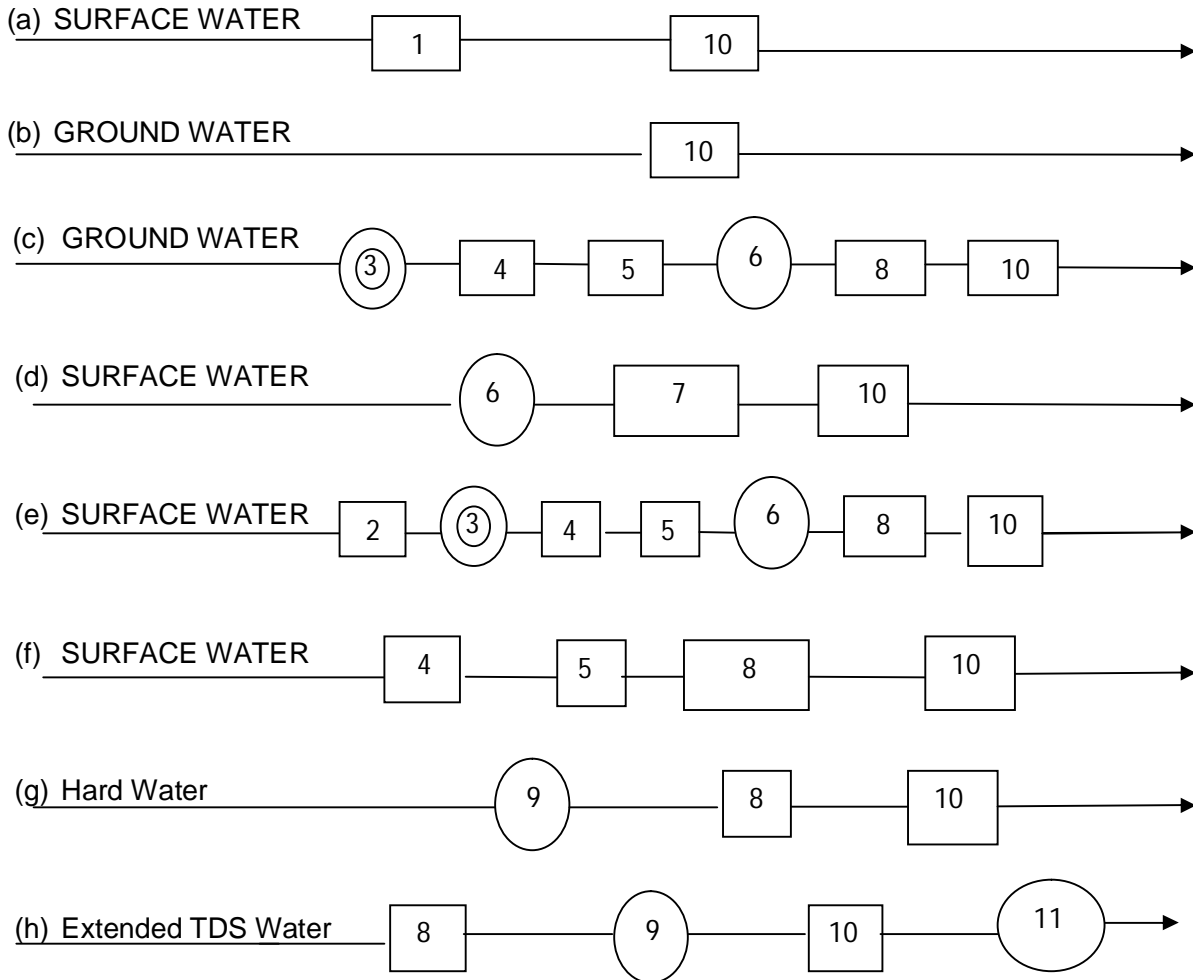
(a) SURFACE WATER 1 10

(b) GROUND WATER 10

(c) GROUND WATER 3 4 5 6 8 10

(d) SURFACE WATER 6 7 10

(e) SURFACE WATER 2 3 4 5 6 8 10

(f) SURFACE WATER 4 5 8 10

(g) Hard Water 9 8 10

(h) Extended TDS Water 8 9 10 11